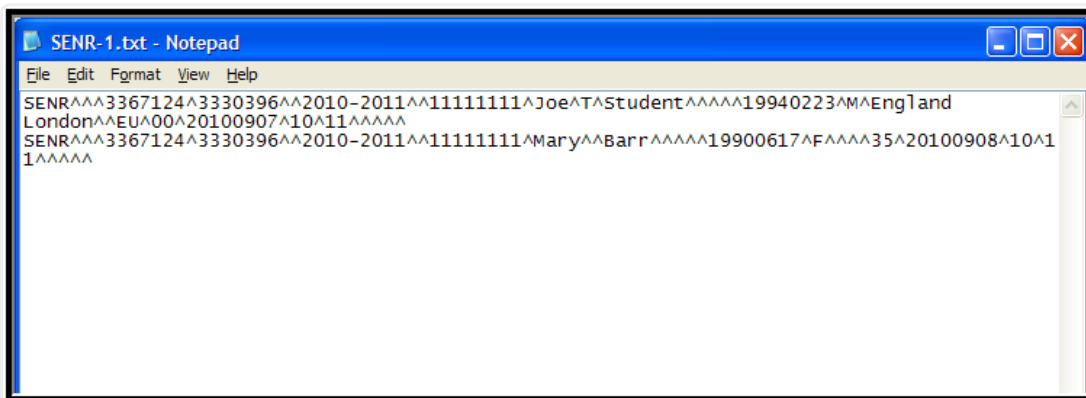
SENR-1.txt - Notepad

File Edit Format View Help

SENR^^^3367124^3330396^^2010-2011^^11111111^Joe^T^Student^^^^^19940223^M^England London^^EU^00^20100907^10^11^^^^^
SENR^^^3367124^3330396^^2010-2011^^11111111^Mary^^Barr^^^^^19900617^F^^^^35^20100908^10^11^^^^^